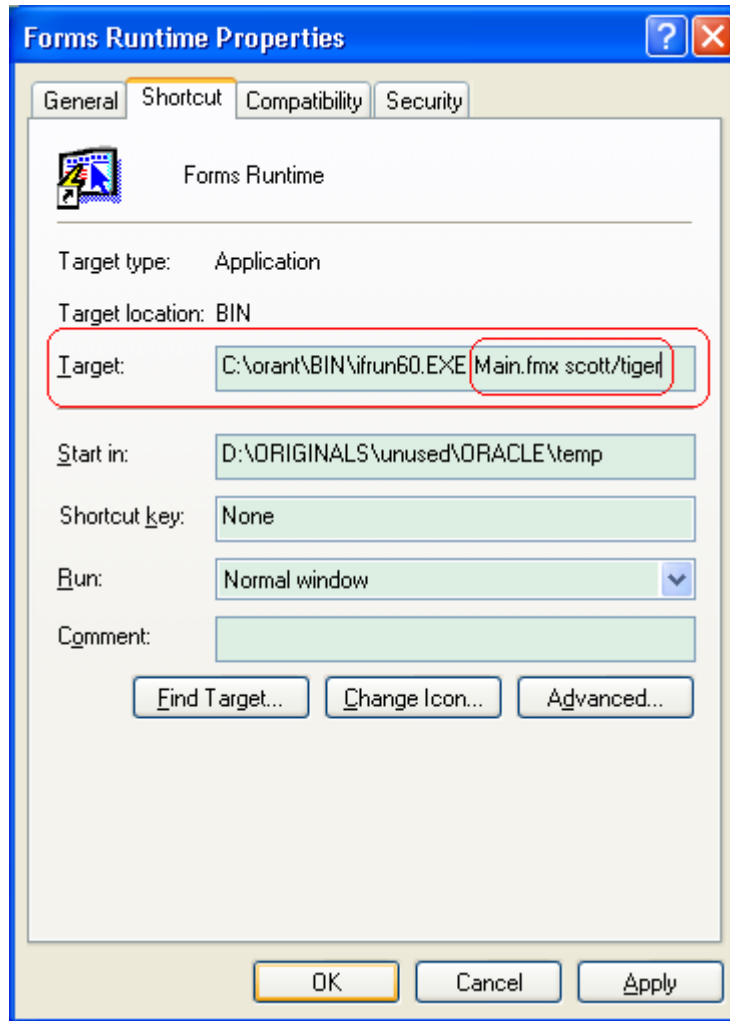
Forms Runtime Properties

General Shortcut Compatibility Security

Forms Runtime

Target type: Application

Target location: BIN

Target: C:\orant\BIN\ifrun60.EXE Main.fmx scott/tiger

Start in: D:\ORIGINALS\unused\ORACLE\temp

Shortcut key: None

Run: Normal window

Comment:

Find Target... Change Icon... Advanced...

OK Cancel Apply